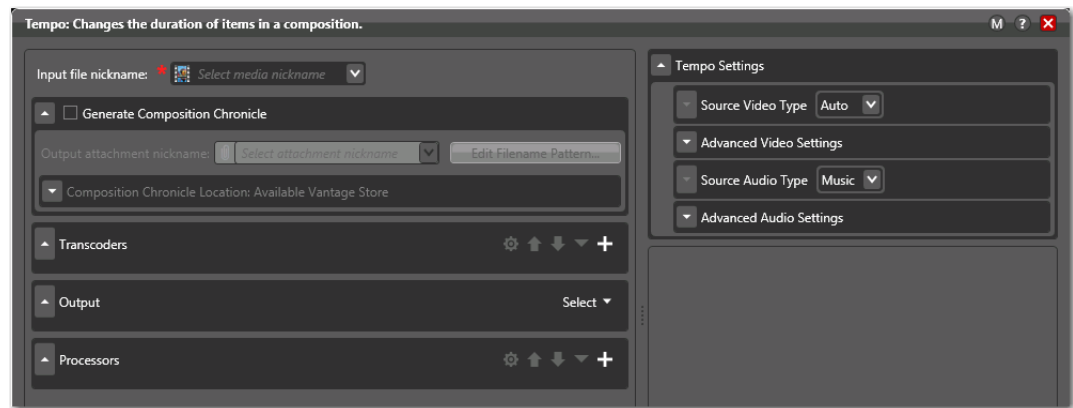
Tempo: Changes the duration of items in a composition.

M ? X

Input file nickname: * Select media nickname

Generate Composition Chronicle

Output attachment nickname: Select attachment nickname

Edit Filename Pattern...

Composition Chronicle Location: Available Vantage Store

Transcoders

Output

Select

Processors

Tempo Settings

Source Video Type Auto

Advanced Video Settings

Source Audio Type Music

Advanced Audio Settings